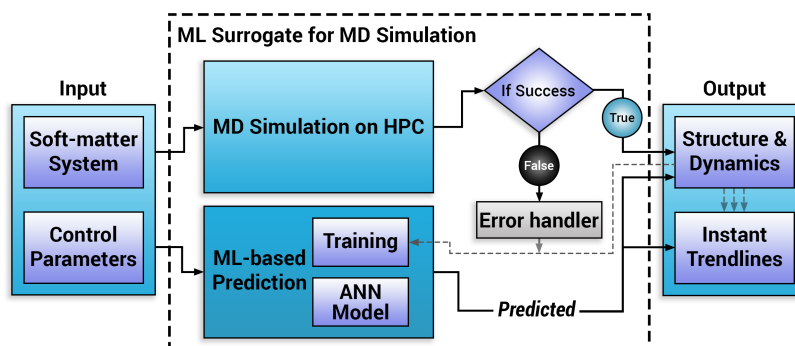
ML Surrogate for MD Simulation

Input

Soft-matter System

Control Parameters

MD Simulation on HPC

If Success

True

False

Error handler

ML-based Prediction

Training

ANN Model

Predicted

Output

Structure & Dynamics

Instant Trendlines